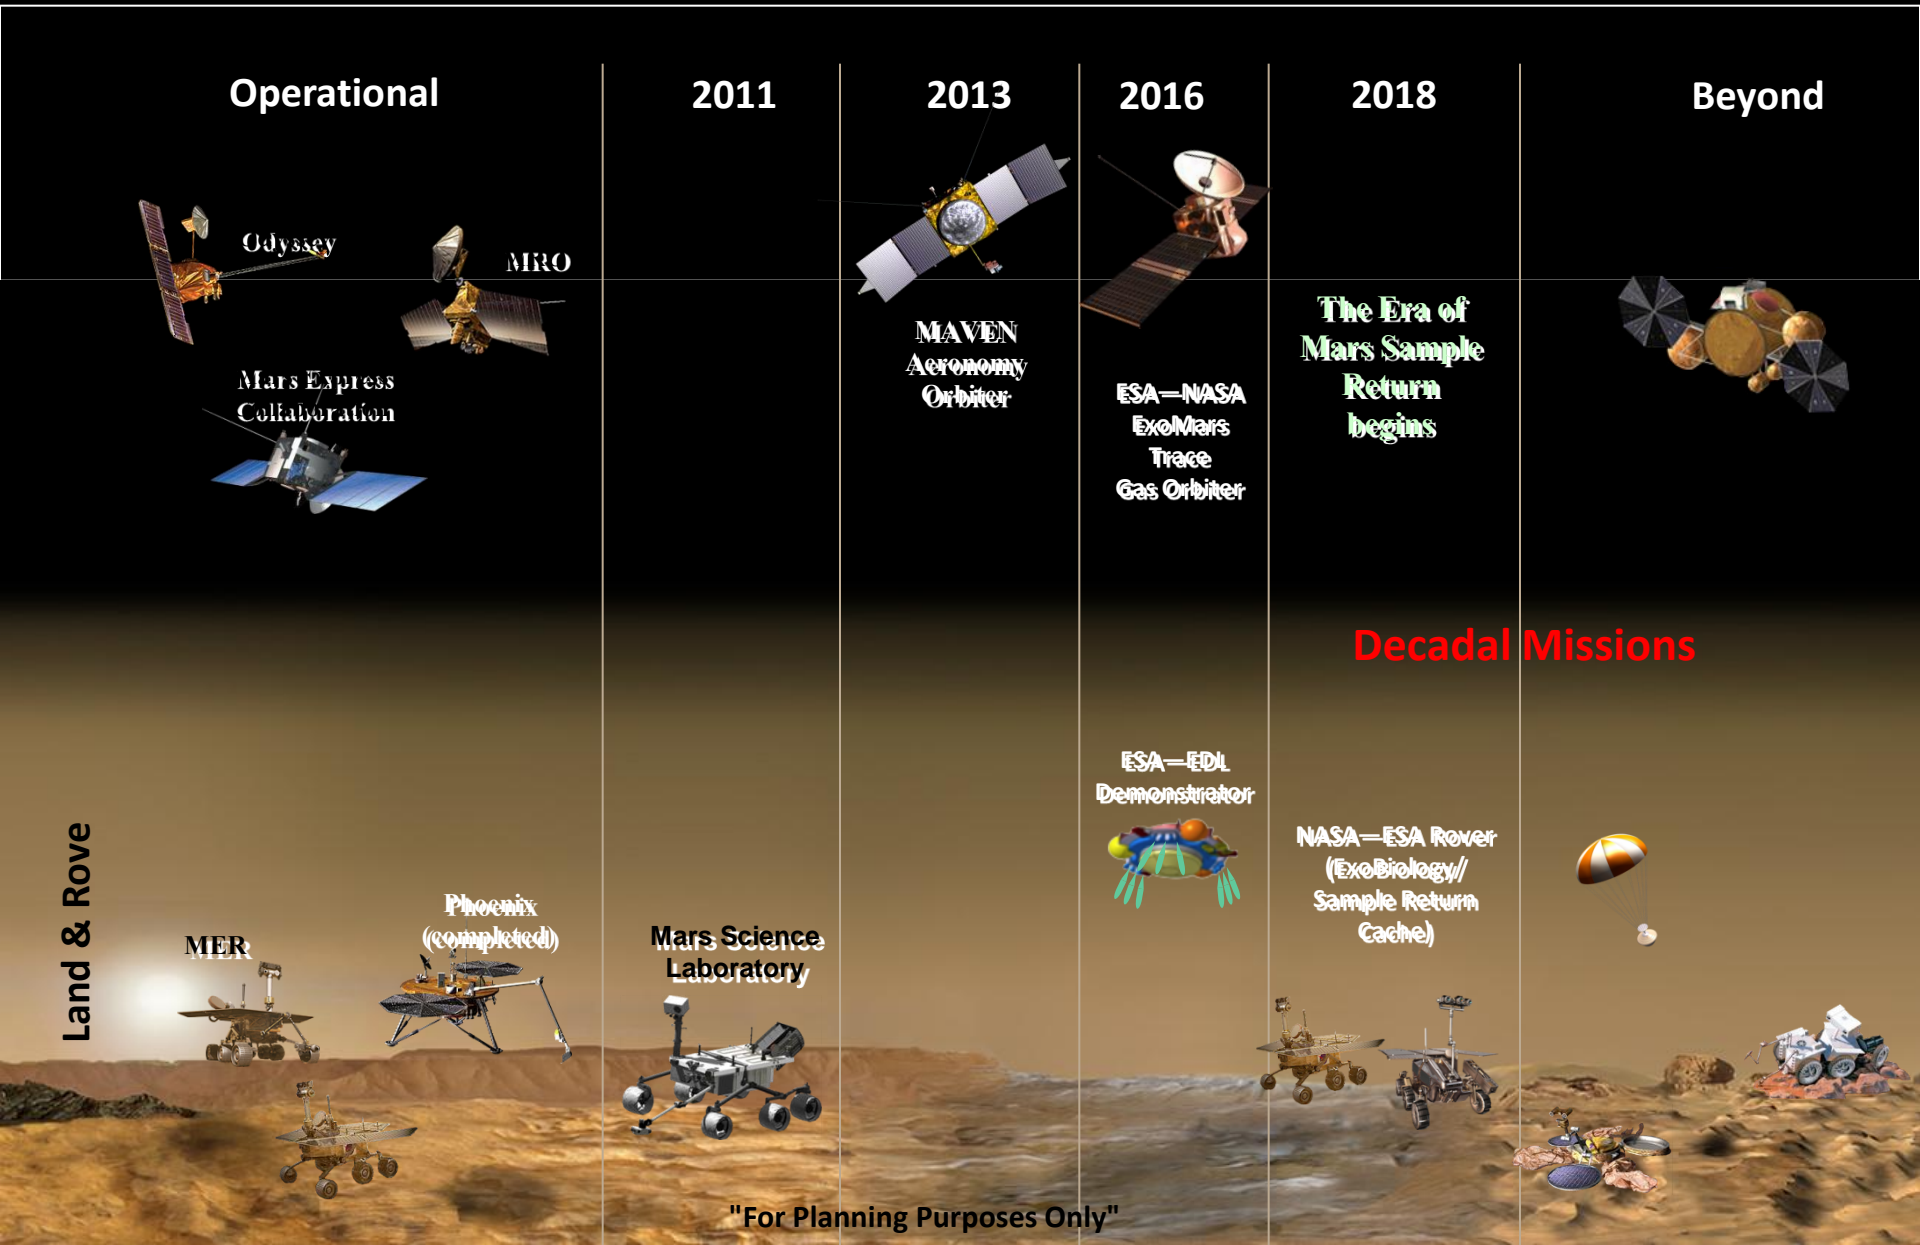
Operational

2011

2013

2016

2018

Beyond

Odyssey

MRO

Mars Express Collaboration

MAVEN Aeronomy Orbiter

ESA–NASA ExoMars Trace Gas Orbiter

The Era of Mars Sample Return begins

Decadal Missions

ESA–EDL Demonstrator

NASA–ESA Rover (ExoBiology/ Sample Return Cache)

Land & Rove

MER

Phoenix (completed)

Mars Science Laboratory

"For Planning Purposes Only"